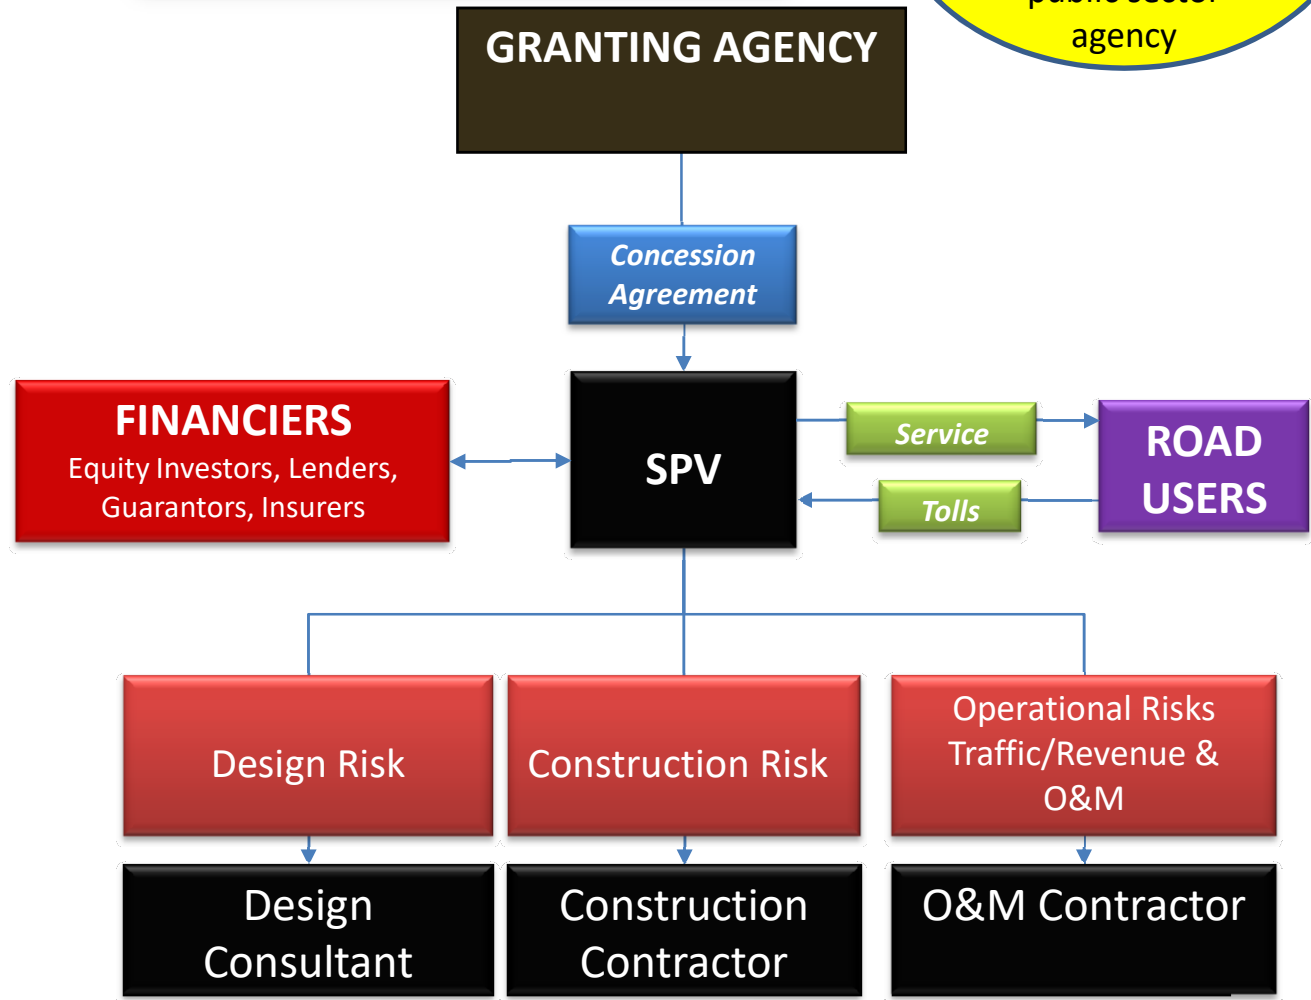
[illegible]
agency

GRANTING AGENCY

Concession Agreement

FINANCIERS
Equity Investors, Lenders, Guarantors, Insurers

SPV

Service

Tolls

ROAD USERS

Design Risk

Construction Risk

Operational Risks Traffic/Revenue & O&M

Design Consultant

Construction Contractor

O&M Contractor